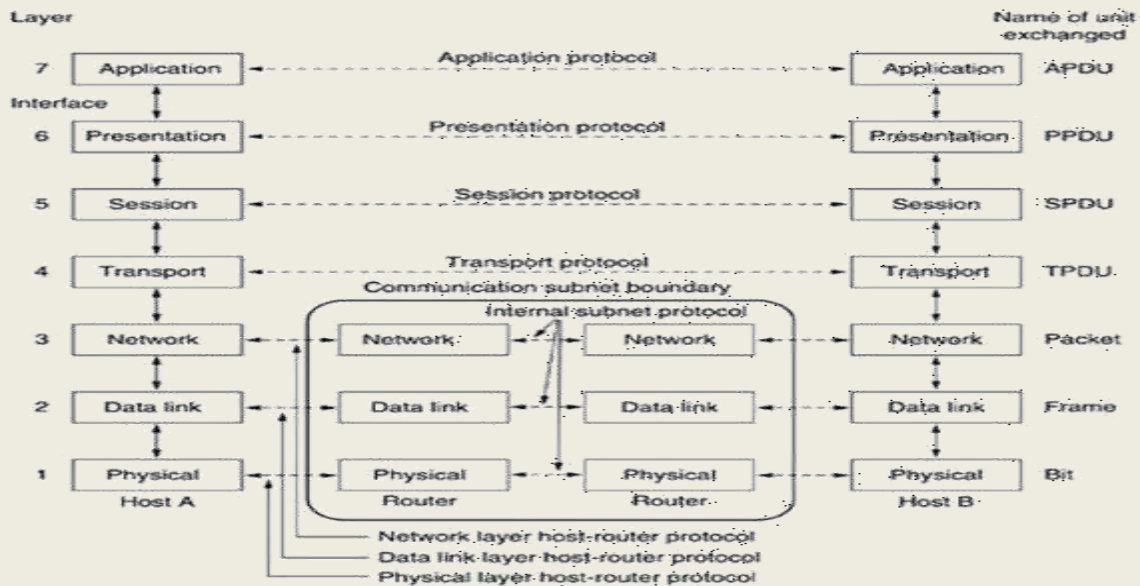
Layer

Name of unit exchanged

7 Application

Application protocol

Application APDU

Interface

6 Presentation

Presentation protocol

Presentation PPDU

5 Session

Session protocol

Session SPDU

4 Transport

Transport protocol

Transport TPDU

Communication subnet boundary

Internal subnet protocol

3 Network

Network

Network

Network Packet

2 Data link

Data link

Data link

Data link Frame

1 Physical

Physical

Physical

Physical Bit

Host A

Router

Router

Host B

Network layer host-router protocol

Data link layer host-router protocol

Physical layer host-router protocol